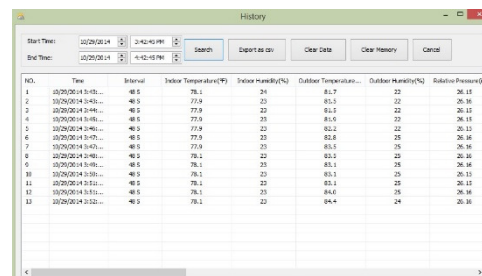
History

Start Time: 10/29/2014 3:42:45 PM
End Time: 10/29/2014 4:42:45 PM

Search | Export as csv | Clear Data | Clear Memory | Cancel

| NO. | Time | Interval | Indoor Temperature(°F) | Indoor Humidity(%) | Outdoor Temperature... | Outdoor Humidity(%) | Relative Pressure( |
|---|---|---|---|---|---|---|---|
| 1 | 10/29/2014 3:43:... | 48 S | 78.1 | 24 | 81.7 | 22 | 26.15 |
| 2 | 10/29/2014 3:43:... | 48 S | 77.9 | 23 | 81.5 | 22 | 26.15 |
| 3 | 10/29/2014 3:44:... | 48 S | 77.9 | 23 | 81.3 | 22 | 26.15 |
| 4 | 10/29/2014 3:45:... | 48 S | 77.9 | 23 | 81.9 | 22 | 26.15 |
| 5 | 10/29/2014 3:46:... | 48 S | 77.9 | 23 | 82.2 | 22 | 26.15 |
| 6 | 10/29/2014 3:47:... | 48 S | 77.9 | 23 | 82.8 | 25 | 26.16 |
| 7 | 10/29/2014 3:47:... | 48 S | 77.9 | 23 | 83.5 | 25 | 26.16 |
| 8 | 10/29/2014 3:48:... | 48 S | 78.1 | 23 | 83.3 | 25 | 26.16 |
| 9 | 10/29/2014 3:49:... | 48 S | 78.1 | 23 | 83.1 | 25 | 26.16 |
| 10 | 10/29/2014 3:50:... | 48 S | 78.1 | 23 | 83.1 | 25 | 26.15 |
| 11 | 10/29/2014 3:51:... | 48 S | 78.1 | 23 | 83.1 | 25 | 26.15 |
| 12 | 10/29/2014 3:51:... | 48 S | 78.1 | 23 | 84.0 | 25 | 26.16 |
| 13 | 10/29/2014 3:52:... | 48 S | 78.1 | 23 | 84.4 | 24 | 26.16 |